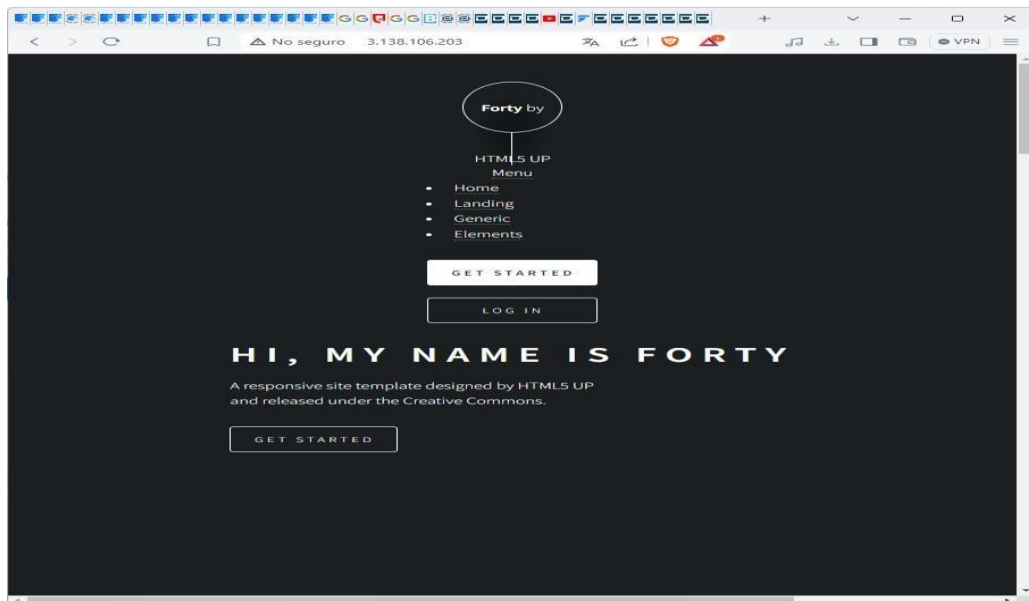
No seguro 3.138.106.203

VPN

Forty by

HTML5 UP
Menu

- Home
- Landing
- Generic
- Elements

GET STARTED

LOG IN

HI, MY NAME IS FORTY

A responsive site template designed by HTML5 UP and released under the Creative Commons.

GET STARTED